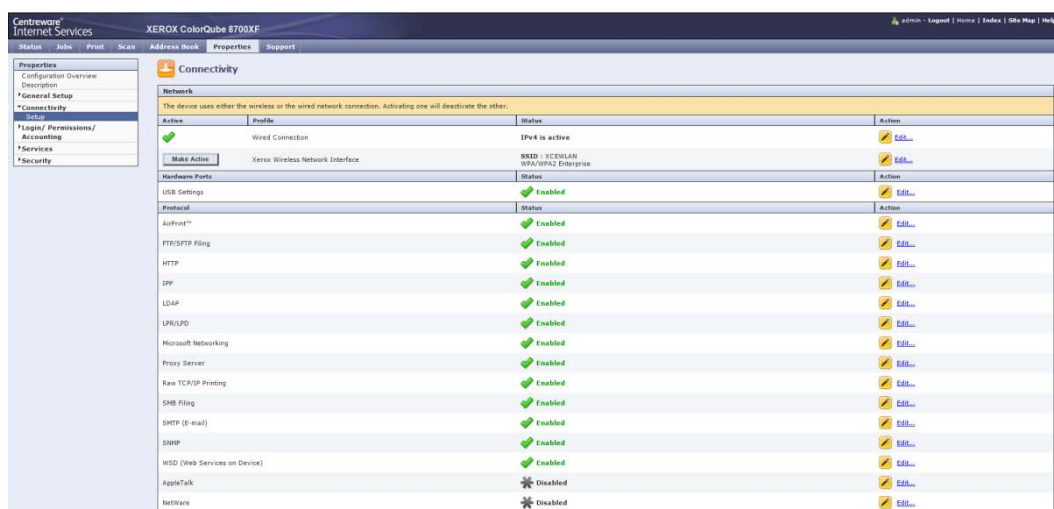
Centreware® Internet Services

XEROX ColorQube 8700XF

admin - Logout | Home | Index | Site Map | Help

Status | Jobs | Print | Scan | Address Book | Properties | Support

Properties
Configuration Overview
Description
General Setup
Connectivity
Setup
Login/ Permissions/ Accounting
Services
Security

Connectivity

Network

The device uses either the wireless or the wired network connection. Activating one will deactivate the other.

| Active | Profile | Status | Action |
|---|---|---|---|
| | Wired Connection | IPv4 is active | Edit... |
| Make Active | Xerox Wireless Network Interface | SSID : XCEWLAN WPA/WPA2 Enterprise | Edit... |

| Hardware Ports | Status | Action |
|---|---|---|
| USB Settings | Enabled | Edit... |

| Protocol | Status | Action |
|---|---|---|
| AirPrint™ | Enabled | Edit... |
| FTP/SFTP Filing | Enabled | Edit... |
| HTTP | Enabled | Edit... |
| IPP | Enabled | Edit... |
| LDAP | Enabled | Edit... |
| LPR/LPD | Enabled | Edit... |
| Microsoft Networking | Enabled | Edit... |
| Proxy Server | Enabled | Edit... |
| Raw TCP/IP Printing | Enabled | Edit... |
| SMB Filing | Enabled | Edit... |
| SMTP (E-mail) | Enabled | Edit... |
| SNMP | Enabled | Edit... |
| WSD (Web Services on Device) | Enabled | Edit... |
| AppleTalk | Disabled | Edit... |
| NetWare | Disabled | Edit... |